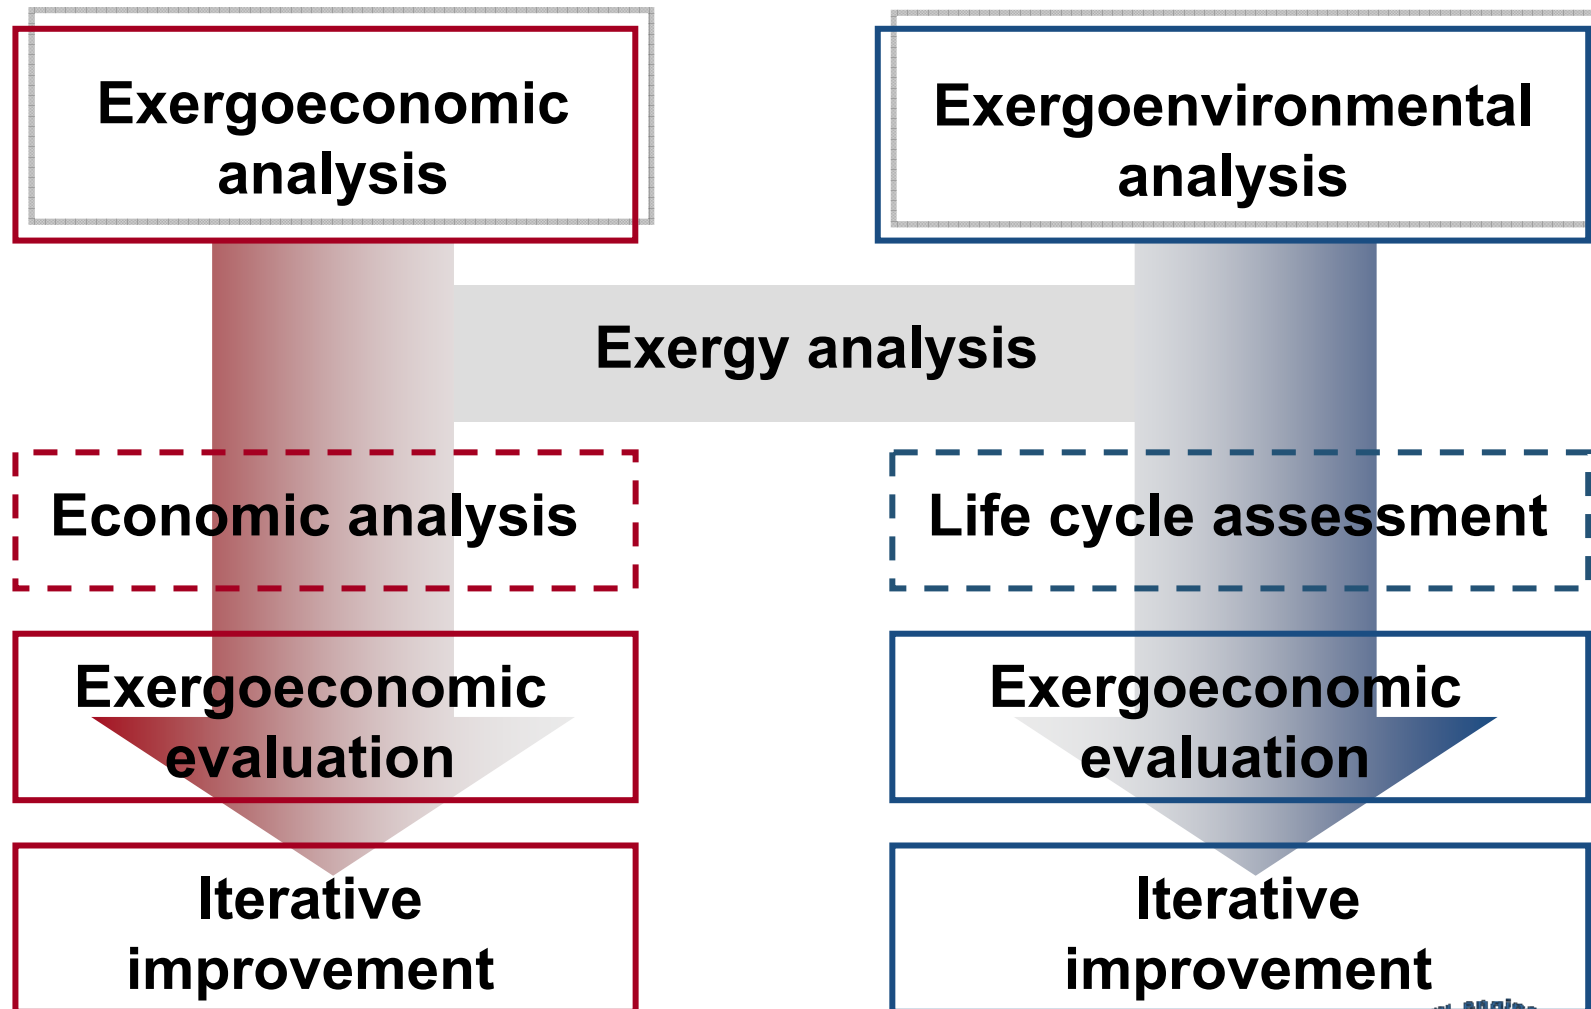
Exergoeconomic analysis

Exergoenvironmental analysis

Exergy analysis

Economic analysis

Life cycle assessment

Exergoeconomic evaluation

Exergoeconomic evaluation

Iterative improvement

Iterative improvement